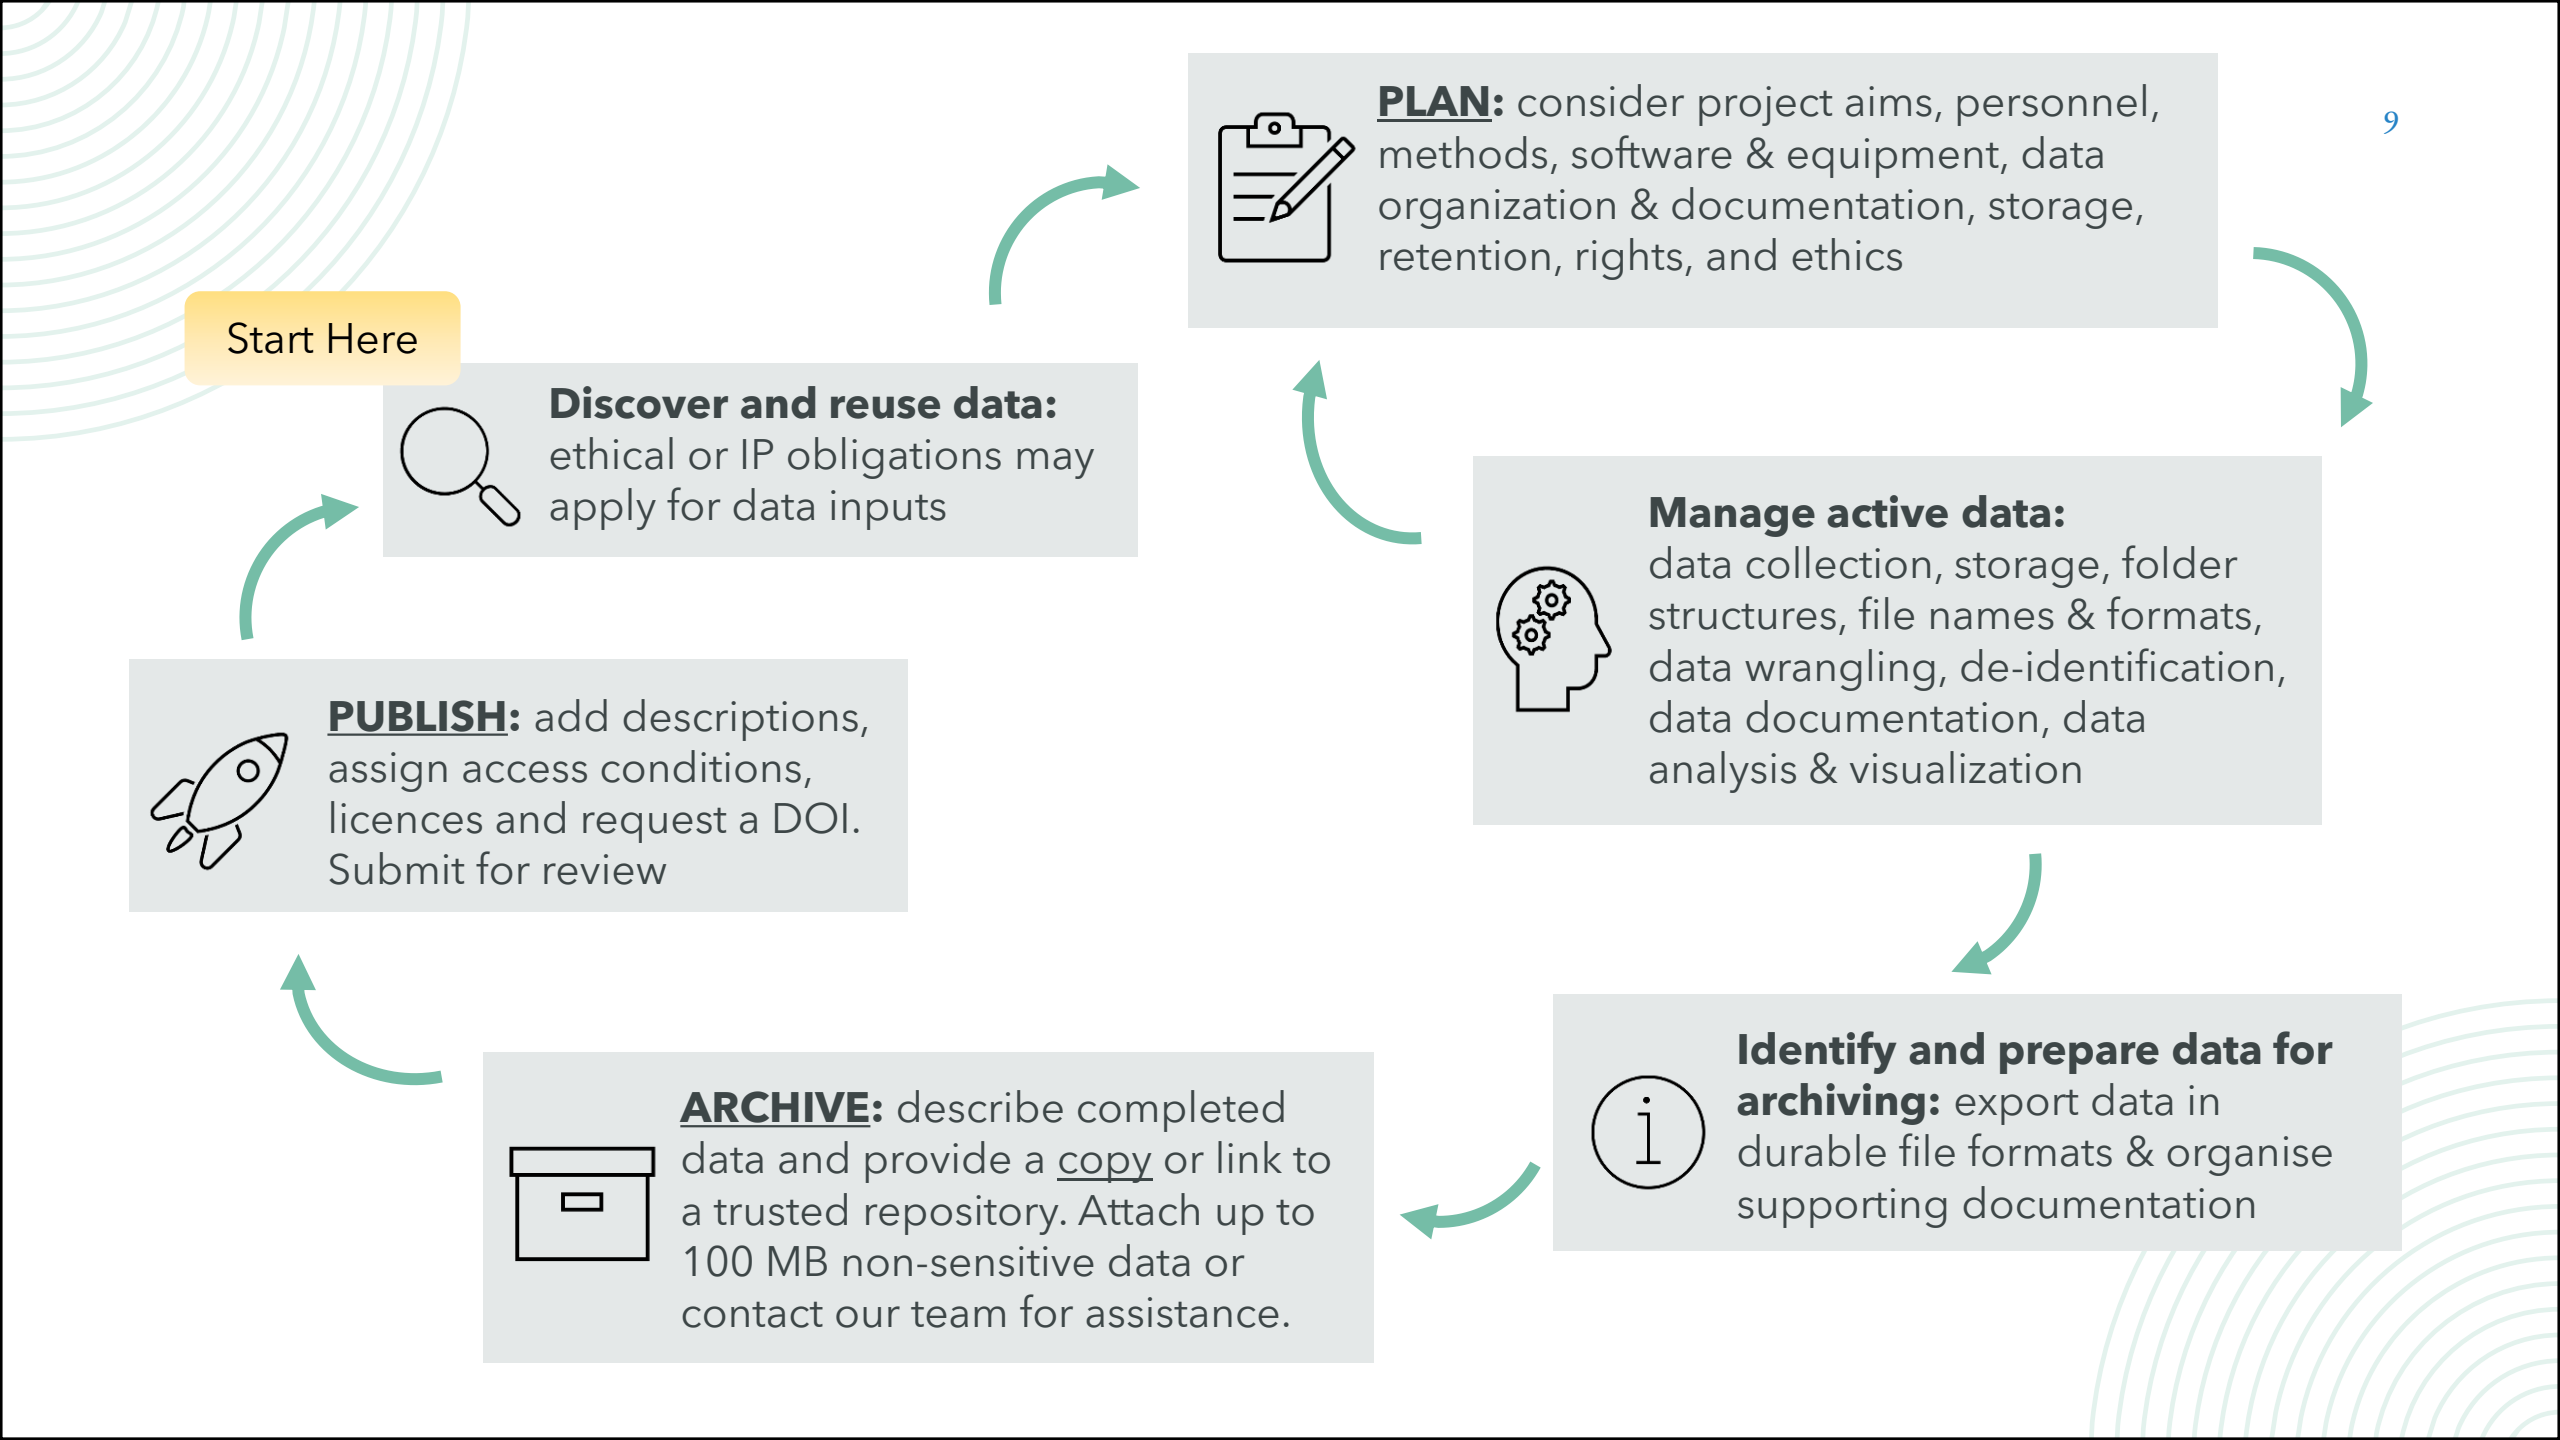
9

Start Here

**Discover and reuse data:** ethical or IP obligations may apply for data inputs

**PLAN:** consider project aims, personnel, methods, software & equipment, data organization & documentation, storage, retention, rights, and ethics

**Manage active data:** data collection, storage, folder structures, file names & formats, data wrangling, de-identification, data documentation, data analysis & visualization

**Identify and prepare data for archiving:** export data in durable file formats & organise supporting documentation

**ARCHIVE:** describe completed data and provide a copy or link to a trusted repository. Attach up to 100 MB non-sensitive data or contact our team for assistance.

**PUBLISH:** add descriptions, assign access conditions, licences and request a DOI. Submit for review